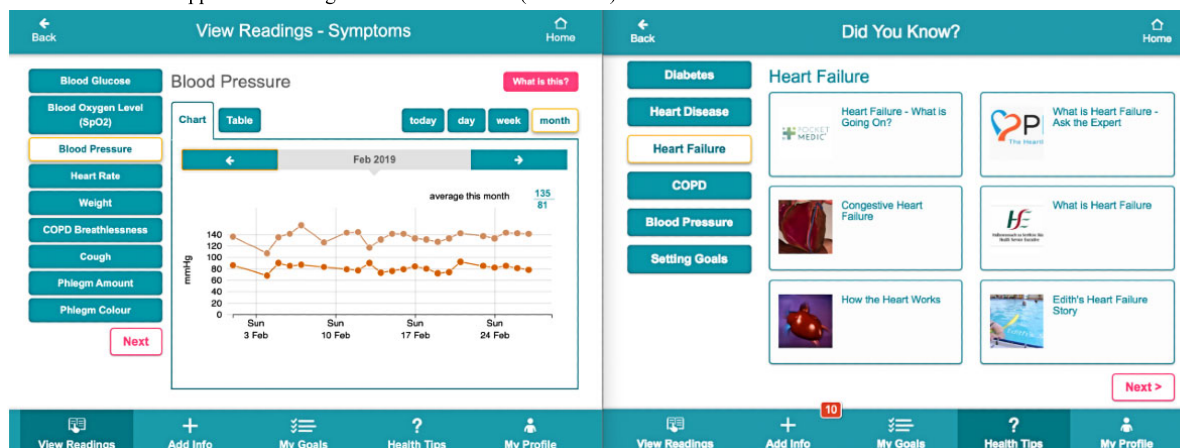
Back
View Readings - Symptoms
Home

Blood Glucose
Blood Oxygen Level (SpO2)
Blood Pressure
Heart Rate
Weight
COPD Breathlessness
Cough
Phlegm Amount
Phlegm Colour
Next

Blood Pressure
What is this?
Chart
Table
today
day
week
month
Feb 2019
average this month
135
81
140
120
100
80
60
40
20
0
mmHg
Sun 3 Feb
Sun 10 Feb
Sun 17 Feb
Sun 24 Feb

View Readings
Add Info
My Goals
Health Tips
My Profile

Back
Did You Know?
Home

Diabetes
Heart Disease
Heart Failure
COPD
Blood Pressure
Setting Goals

Heart Failure
POCKET MEDIC
Heart Failure - What is Going On?
What is Heart Failure - Ask the Expert
Congestive Heart Failure
What is Heart Failure
How the Heart Works
Edith's Heart Failure Story
Next >

View Readings
Add Info
10
My Goals
Health Tips
My Profile